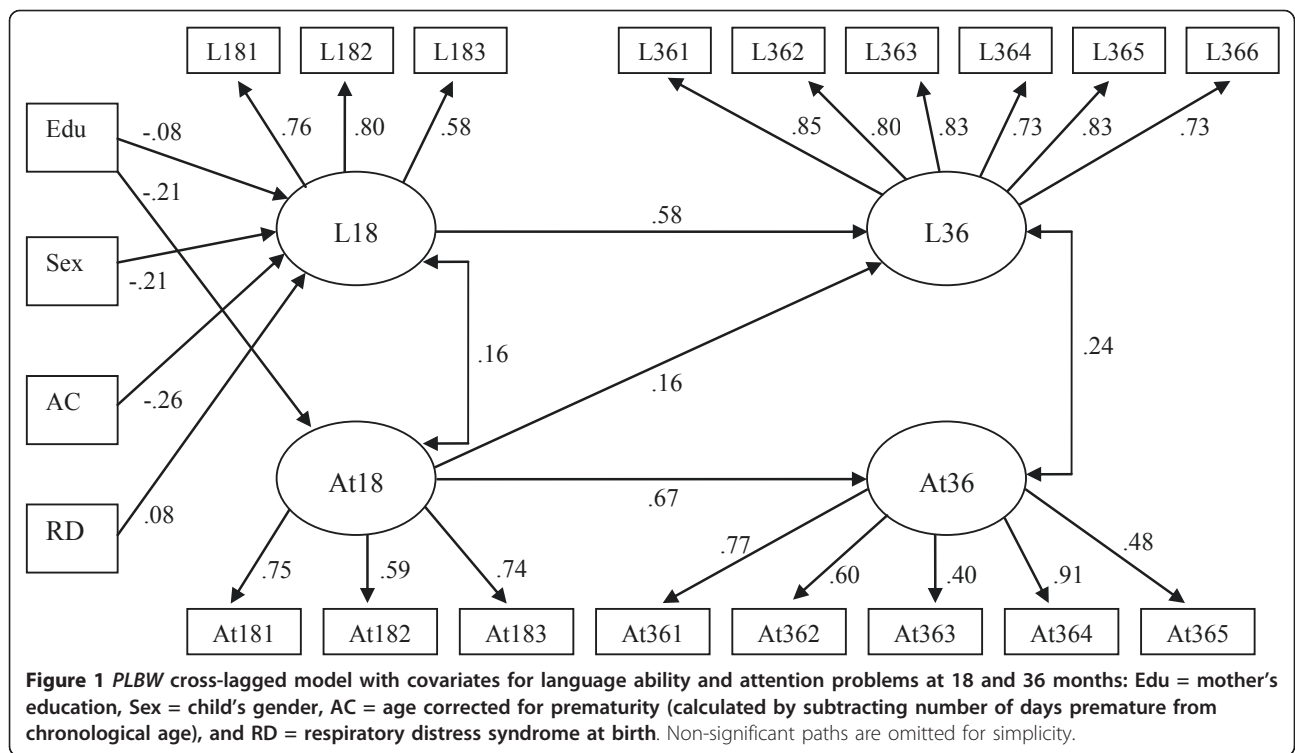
L181 L182 L183 L361 L362 L363 L364 L365 L366

.76 .80 .58 .85 .80 .83 .73 .83 .73

Edu -.08 -.21

Sex -.21

L18 .58 L36

.16 .24

AC -.26 .16

RD .08

At18 .67 At36

.75 .59 .74 .77 .60 .40 .91 .48

At181 At182 At183 At361 At362 At363 At364 At365

**Figure 1** *PLBW* **cross-lagged model with covariates for language ability and attention problems at 18 and 36 months: Edu = mother's education, Sex = child's gender, AC = age corrected for prematurity (calculated by subtracting number of days premature from chronological age), and RD = respiratory distress syndrome at birth**. Non-significant paths are omitted for simplicity.